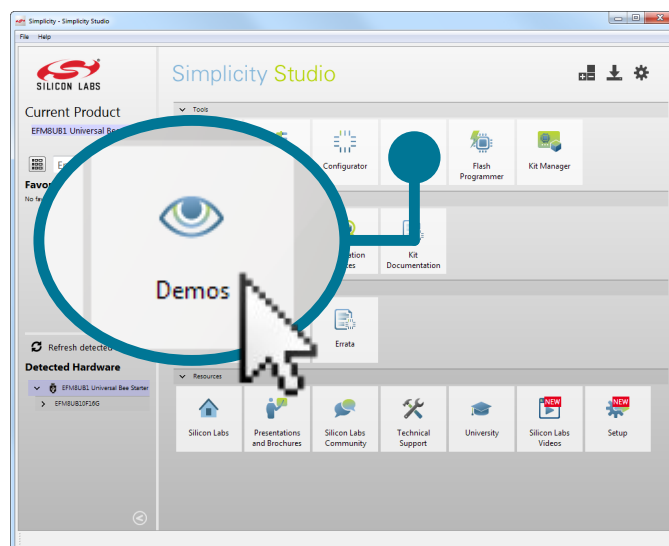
Simplicity - Simplicity Studio

File Help

SILICON LABS

Current Product

EFM8UB1 Universal Be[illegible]

E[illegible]

Favo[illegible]

No fa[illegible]

Simplicity Studio

Tools

Configurator

Flash Programmer

Kit Manager

Demos

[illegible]ation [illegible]tes

Kit Documentation

Errata

Refresh detected

Detected Hardware

EFM8UB1 Universal Bee Starter

EFM8UB10F16G

Resources

Silicon Labs

Presentations and Brochures

Silicon Labs Community

Technical Support

University

NEW

Silicon Labs Videos

NEW

Setup